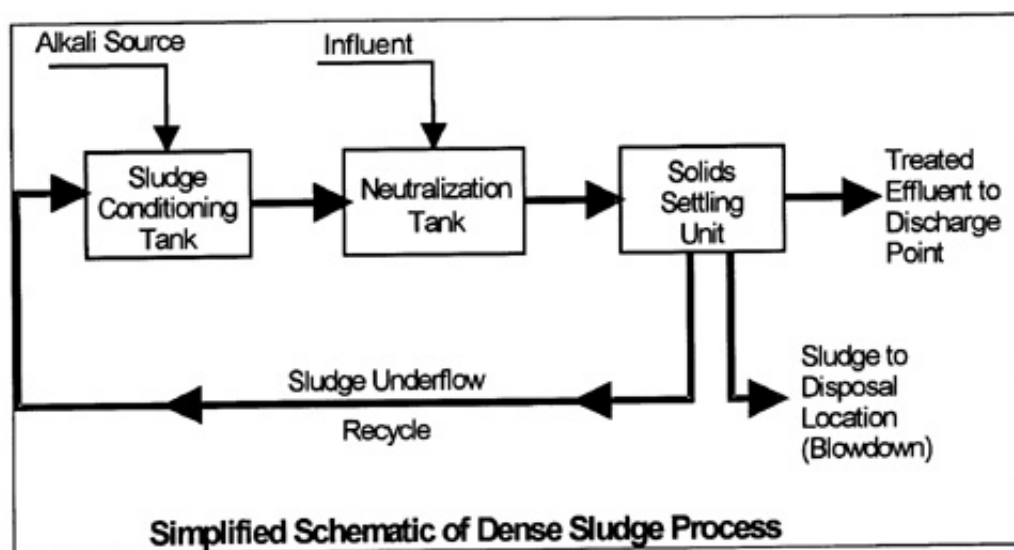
Alkali Source

Influent

Sludge Conditioning Tank

Neutralization Tank

Solids Settling Unit

Treated Effluent to Discharge Point

Sludge Underflow

Recycle

Sludge to Disposal Location (Blowdown)

Simplified Schematic of Dense Sludge Process